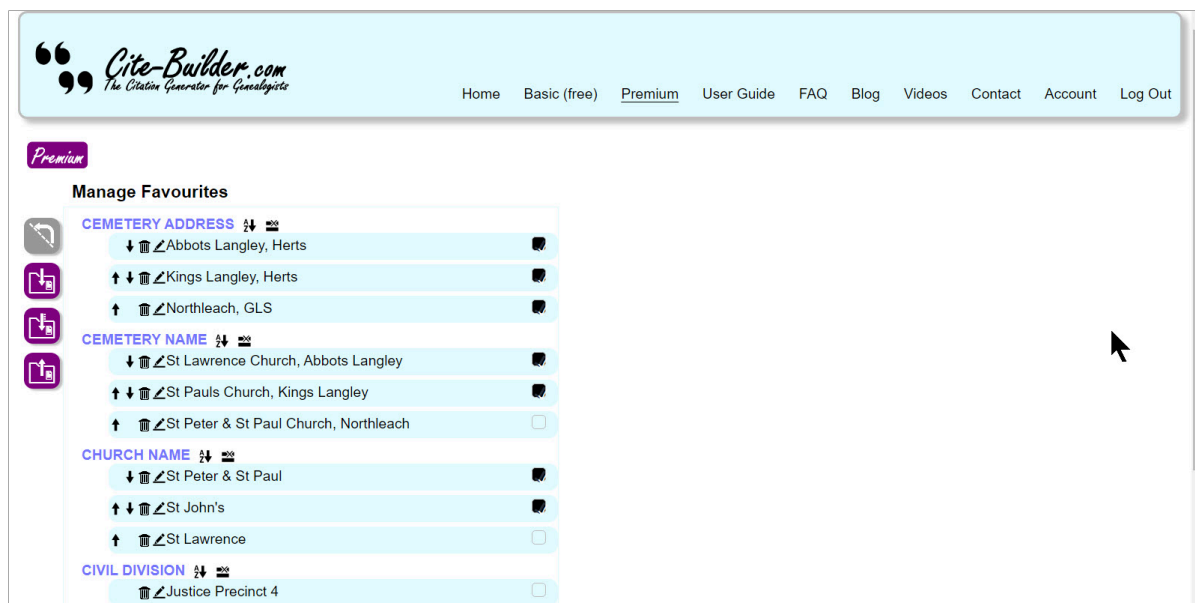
Cite-Builder.com
The Citation Generator for Genealogists

Home Basic (free) Premium User Guide FAQ Blog Videos Contact Account Log Out

Premium

Manage Favourites

CEMETERY ADDRESS
Abbots Langley, Herts
Kings Langley, Herts
Northleach, GLS

CEMETERY NAME
St Lawrence Church, Abbots Langley
St Pauls Church, Kings Langley
St Peter & St Paul Church, Northleach

CHURCH NAME
St Peter & St Paul
St John's
St Lawrence

CIVIL DIVISION
Justice Precinct 4